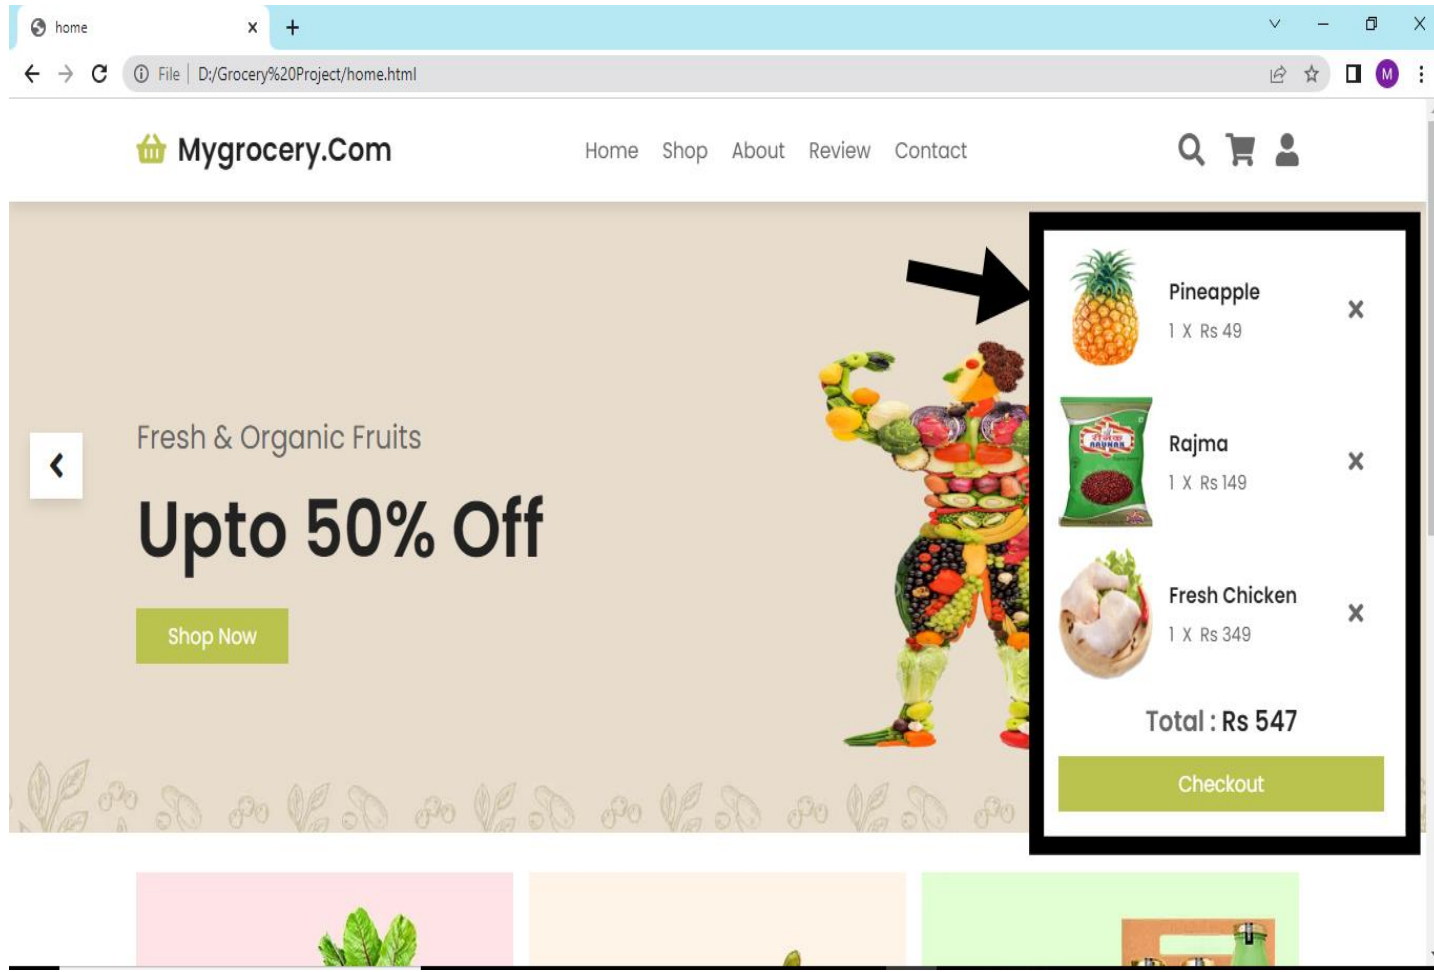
home ×
+

File | D:/Grocery%20Project/home.html

M

Mygrocery.Com

Home Shop About Review Contact

Fresh & Organic Fruits

Upto 50% Off

Shop Now

Pineapple
1 X Rs 49

Rajma
1 X Rs 149

Fresh Chicken
1 X Rs 349

Total : Rs 547

Checkout